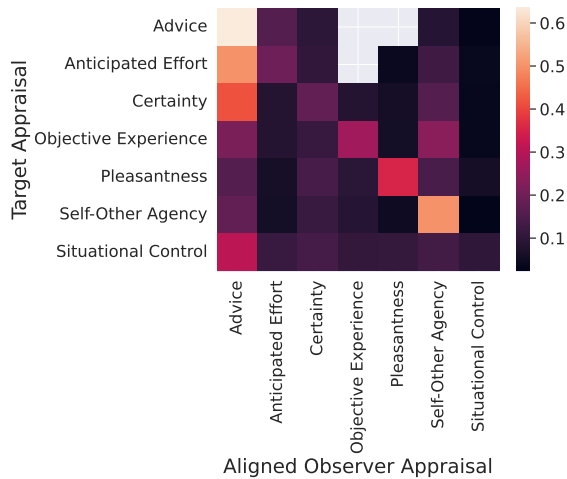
Target Appraisal

Advice
Anticipated Effort
Certainty
Objective Experience
Pleasantness
Self-Other Agency
Situational Control

Advice
Anticipated Effort
Certainty
Objective Experience
Pleasantness
Self-Other Agency
Situational Control

Aligned Observer Appraisal

0.6
0.5
0.4
0.3
0.2
0.1